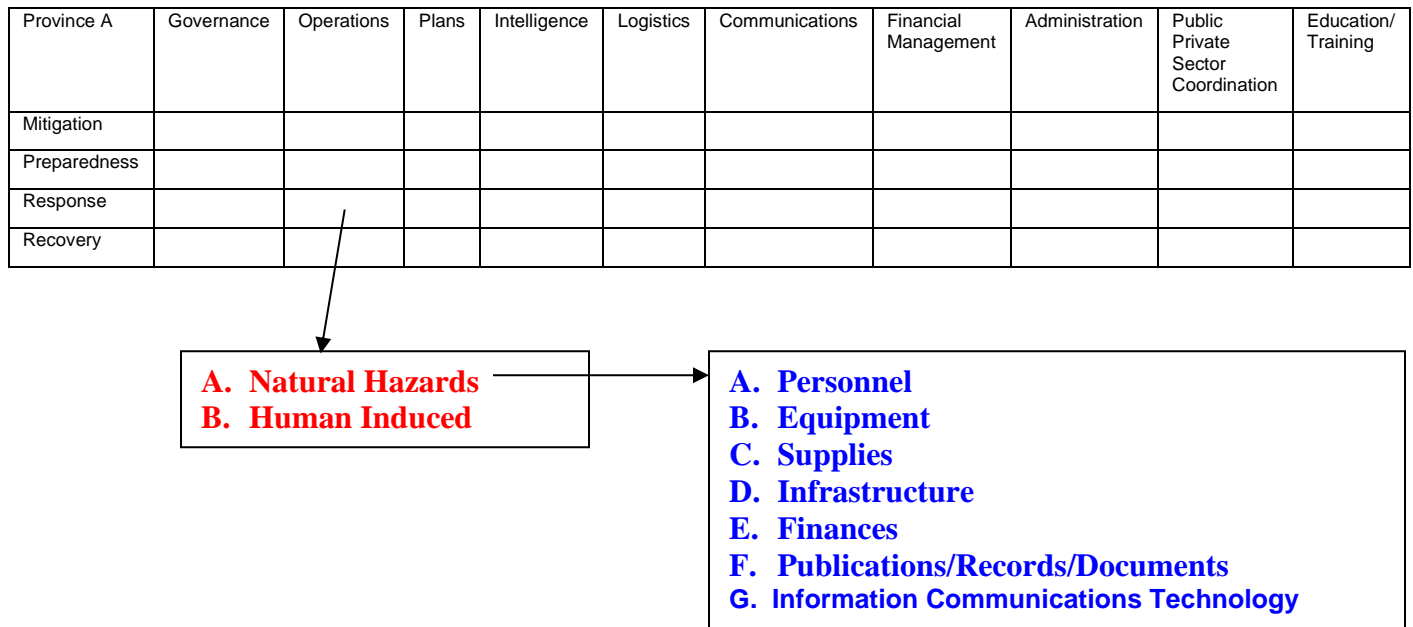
| Province A | Governance | Operations | Plans | Intelligence | Logistics | Communications | Financial Management | Administration | Public Private Sector Coordination | Education/ Training |
|---|---|---|---|---|---|---|---|---|---|---|
| Mitigation | | | | | | | | | | |
| Preparedness | | | | | | | | | | |
| Response | | | | | | | | | | |
| Recovery | | | | | | | | | | |

A. Natural Hazards
B. Human Induced

A. Personnel
B. Equipment
C. Supplies
D. Infrastructure
E. Finances
F. Publications/Records/Documents
G. Information Communications Technology